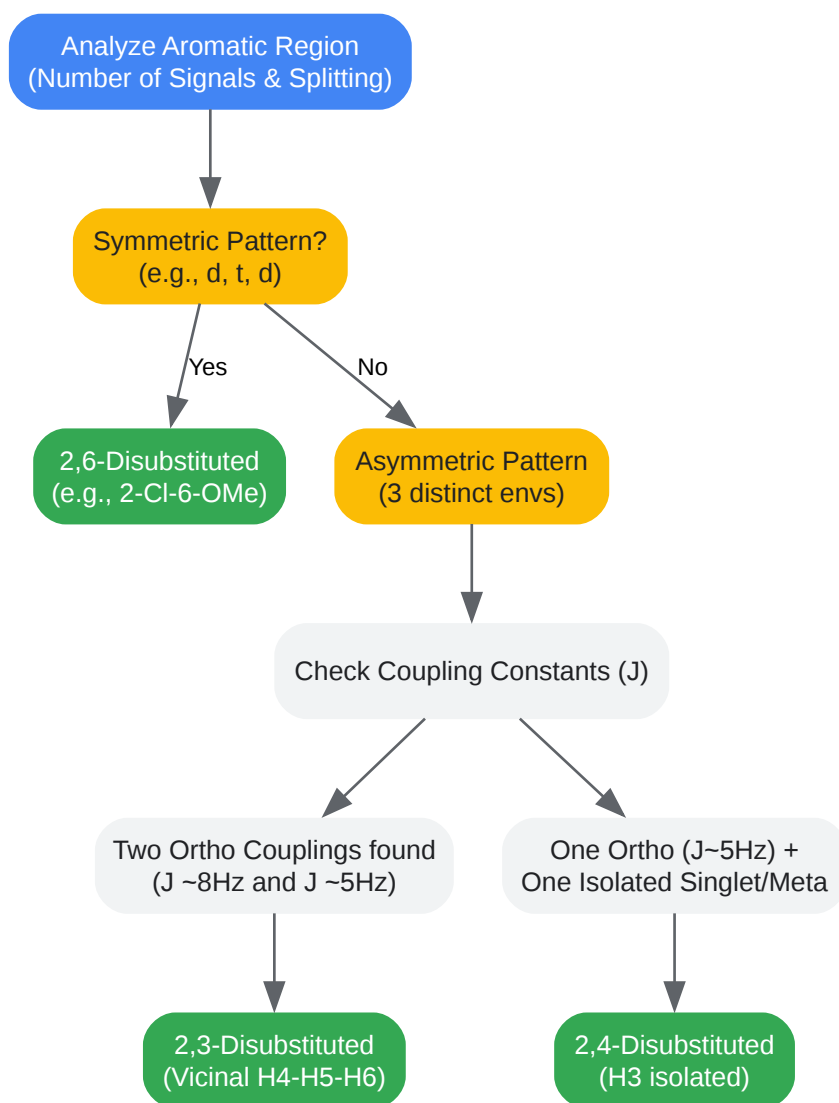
Analyze Aromatic Region
(Number of Signals & Splitting)

Symmetric Pattern?
(e.g., d, t, d)

Yes

No

2,6-Disubstituted
(e.g., 2-Cl-6-OMe)

Asymmetric Pattern
(3 distinct envs)

Check Coupling Constants (J)

Two Ortho Couplings found
(J ~8Hz and J ~5Hz)

One Ortho (J~5Hz) +
One Isolated Singlet/Meta

2,3-Disubstituted
(Vicinal H4-H5-H6)

2,4-Disubstituted
(H3 isolated)